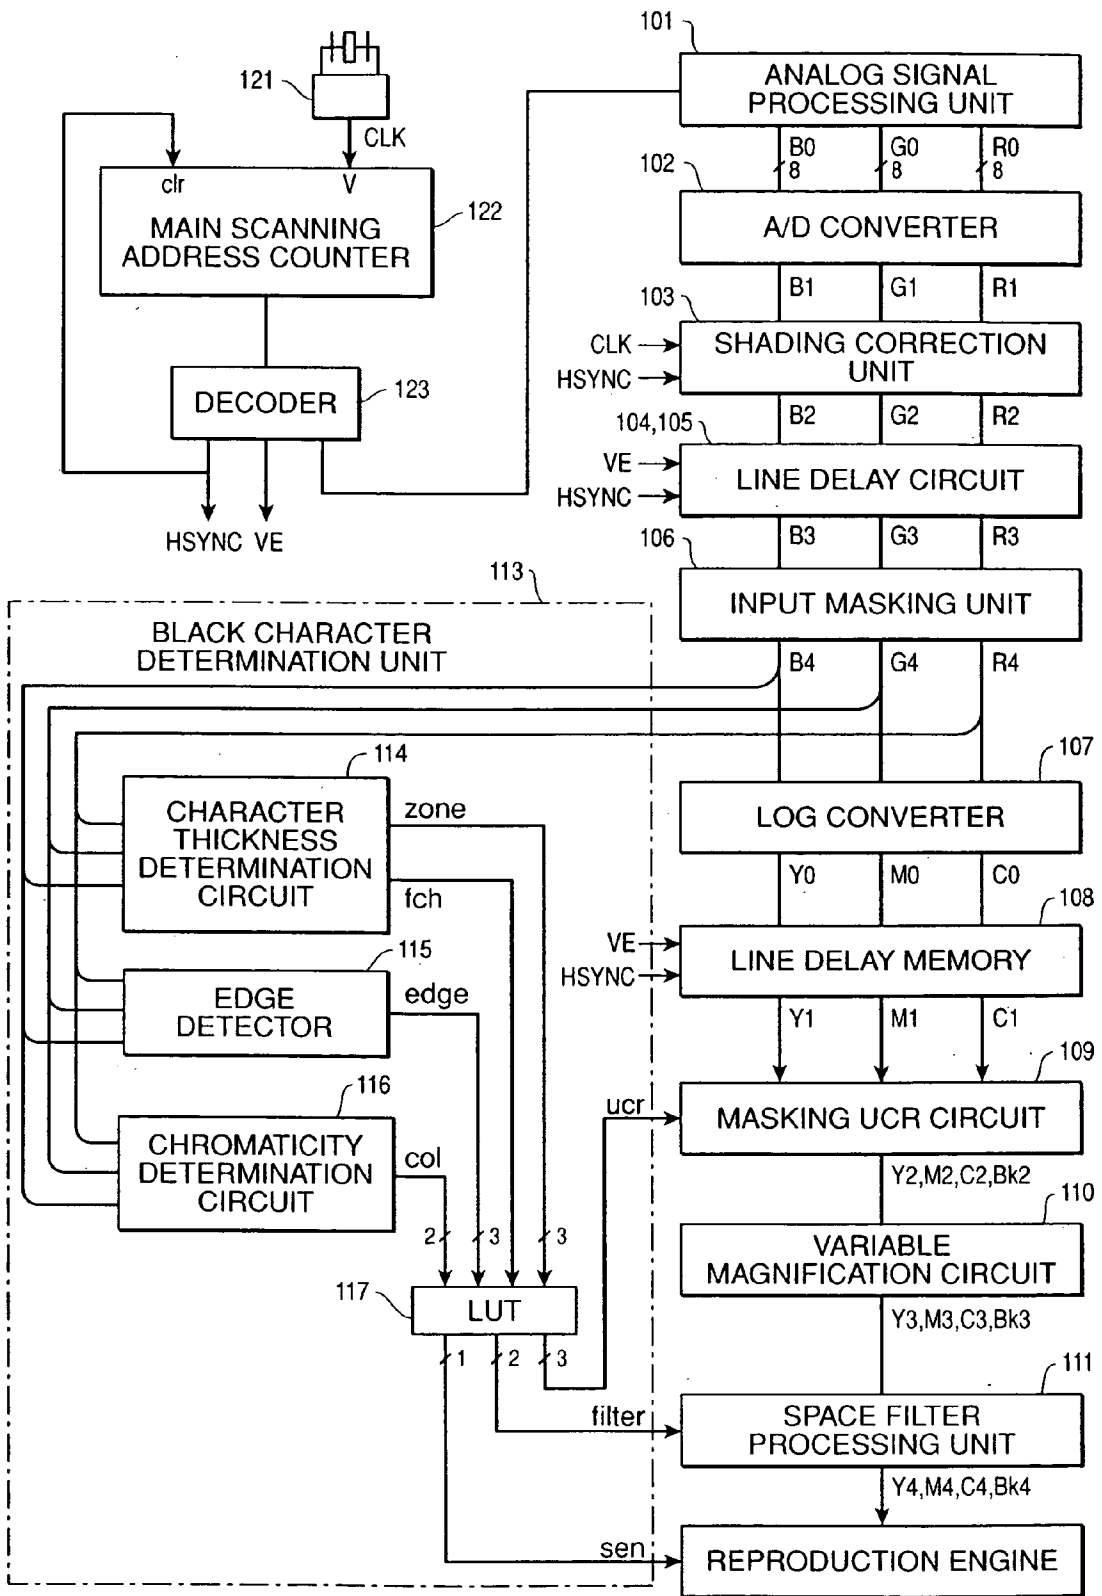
121
CLK
clr
V
MAIN SCANNING ADDRESS COUNTER
122
DECODER
123
HSYNC VE

101
ANALOG SIGNAL PROCESSING UNIT
B0 8
G0 8
R0 8
102
A/D CONVERTER
B1
G1
R1
103
CLK
HSYNC
SHADING CORRECTION UNIT
B2
G2
R2
104,105
VE
HSYNC
LINE DELAY CIRCUIT
B3
G3
R3
106
INPUT MASKING UNIT
B4
G4
R4

113
BLACK CHARACTER DETERMINATION UNIT
114
CHARACTER THICKNESS DETERMINATION CIRCUIT
zone
fch
115
EDGE DETECTOR
edge
116
CHROMATICITY DETERMINATION CIRCUIT
col
2
3
3
117
LUT
1
2
3

107
LOG CONVERTER
Y0
M0
C0
108
VE
HSYNC
LINE DELAY MEMORY
Y1
M1
C1
109
ucr
MASKING UCR CIRCUIT
Y2,M2,C2,Bk2
110
VARIABLE MAGNIFICATION CIRCUIT
Y3,M3,C3,Bk3
111
filter
SPACE FILTER PROCESSING UNIT
Y4,M4,C4,Bk4
sen
REPRODUCTION ENGINE